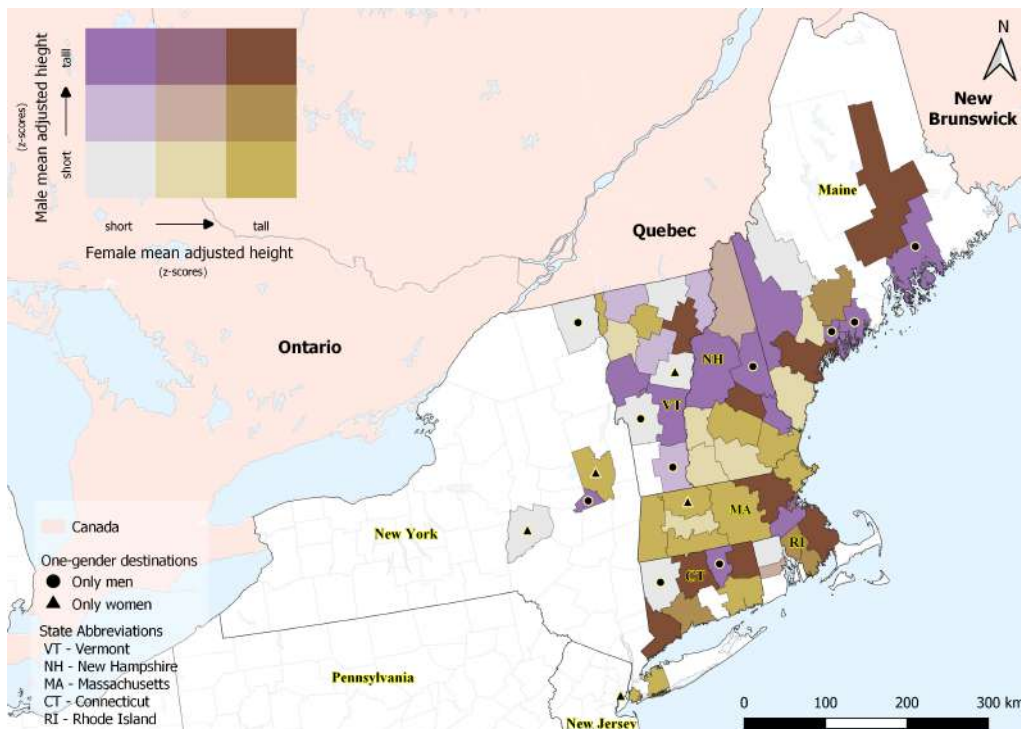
Male mean adjusted hieght
(z-scores)
short
tall
short
tall
Female mean adjusted height
(z-scores)

N

New Brunswick

Maine

Quebec

Ontario

NH

VT

MA

RI

CT

New York

Pennsylvania

New Jersey

Canada

One-gender destinations
Only men
Only women

State Abbreviations
VT - Vermont
NH - New Hampshire
MA - Massachusetts
CT - Connecticut
RI - Rhode Island

0 100 200 300 km